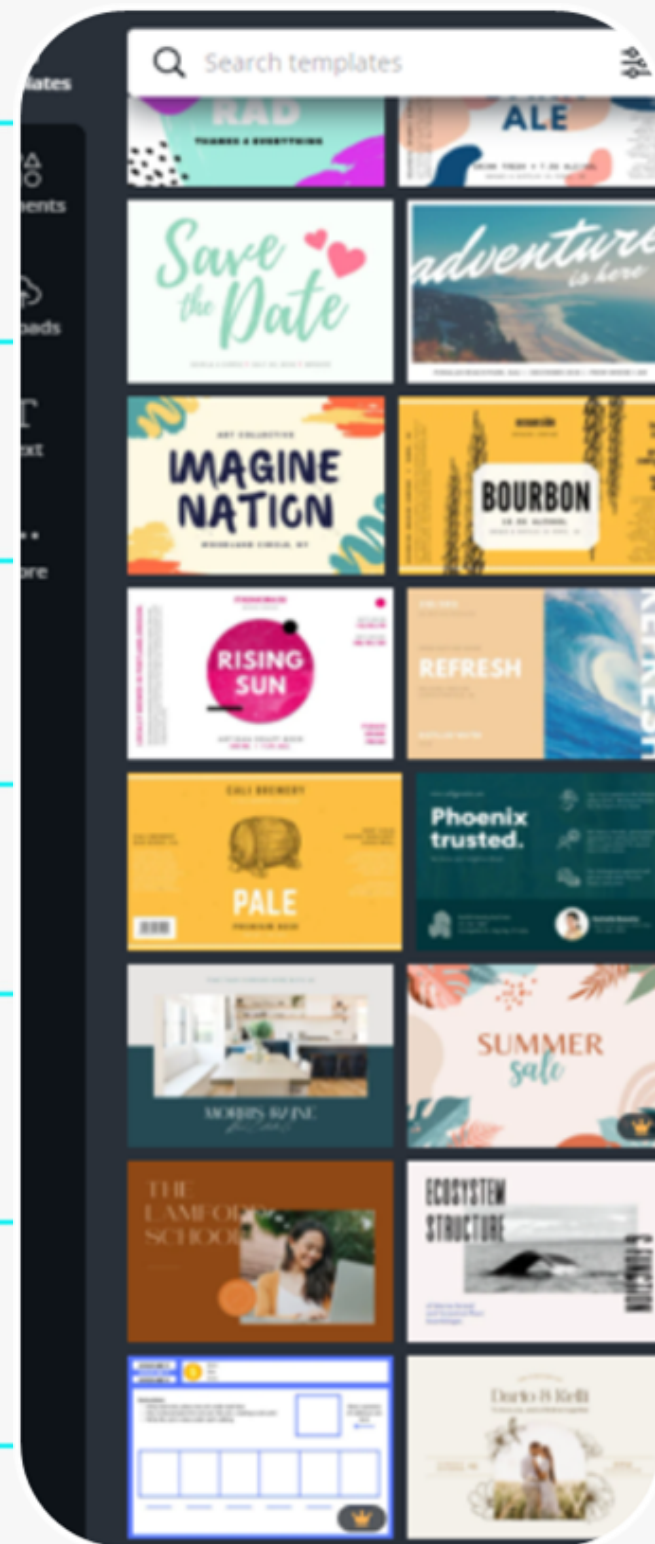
plates

ments

oads

ext

ore

Search templates

RAD
THANKS 4 EVERYTHING

ALE

Save the Date

adventure is here

ART COLLECTIVE
IMAGINE NATION

BOURBON

RISING SUN

REFRESH

CALI BREWERY
PALE
PREMIUM BEER

Phoenix trusted.

MORRIS RAINE

SUMMER sale

THE LAMFOR SCHOO

ECOSYSTEM STRUCTURE

Dario & Kelli